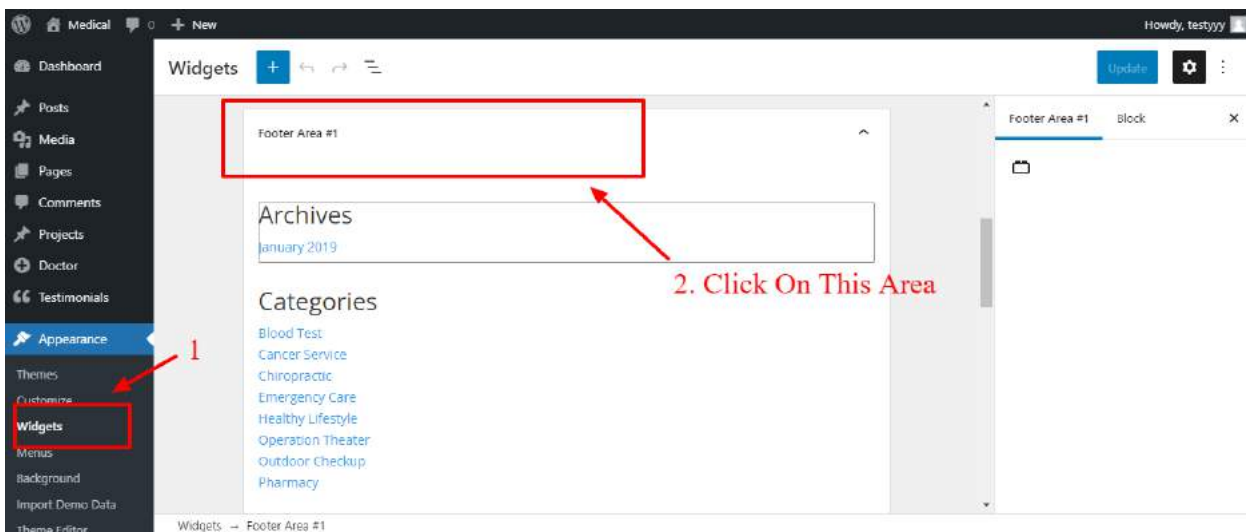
Medical 0 + New

Howdy, testyyy

Dashboard
Posts
Media
Pages
Comments
Projects
Doctor
Testimonials
Appearance
Themes
Customize
Widgets
Menus
Background
Import Demo Data
Theme Editor

Widgets

Update

Footer Area #1

Archives
January 2019

Categories
Blood Test
Cancer Service
Chiropractic
Emergency Care
Healthy Lifestyle
Operation Theater
Outdoor Checkup
Pharmacy

2. Click On This Area

1

Footer Area #1 Block

Widgets → Footer Area #1